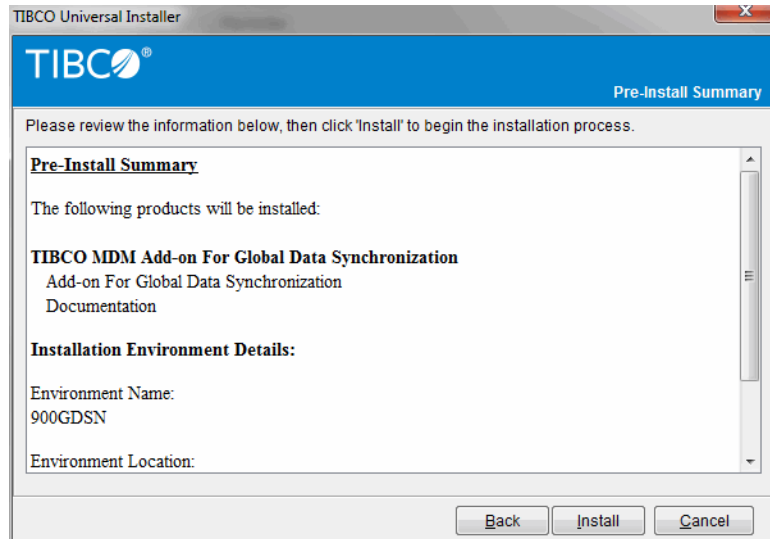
TIBCO Universal Installer

TIBCO®

Pre-Install Summary

Please review the information below, then click 'Install' to begin the installation process.

Pre-Install Summary

The following products will be installed:

TIBCO MDM Add-on For Global Data Synchronization
Add-on For Global Data Synchronization
Documentation

Installation Environment Details:

Environment Name:
900GDSN

Environment Location:

Back Install Cancel